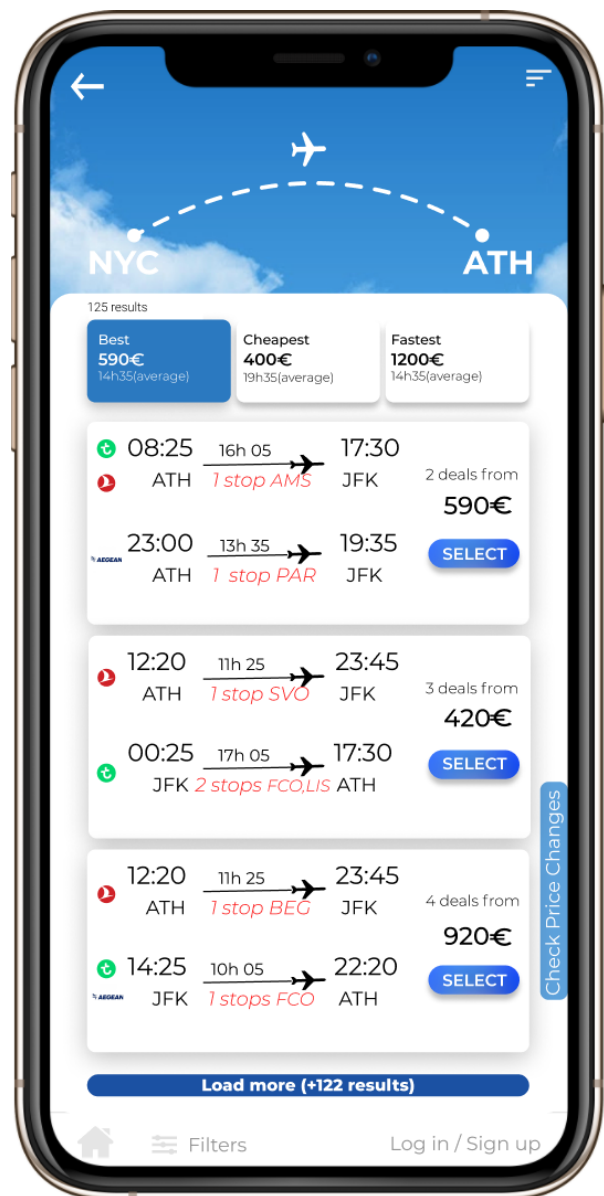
NYC

ATH

125 results

Best
590€
14h35(average)

Cheapest
400€
19h35(average)

Fastest
1200€
14h35(average)

08:25 16h 05 17:30
ATH 1 stop AMS JFK

2 deals from
590€

AEGEAN
23:00 13h 35 19:35
ATH 1 stop PAR JFK

SELECT

12:20 11h 25 23:45
ATH 1 stop SVO JFK

3 deals from
420€

00:25 17h 05 17:30
JFK 2 stops FCO,LIS ATH

SELECT

12:20 11h 25 23:45
ATH 1 stop BEG JFK

4 deals from
920€

14:25 10h 05 22:20
AEGEAN
JFK 1 stops FCO ATH

SELECT

Check Price Changes

Load more (+122 results)

Filters

Log in / Sign up